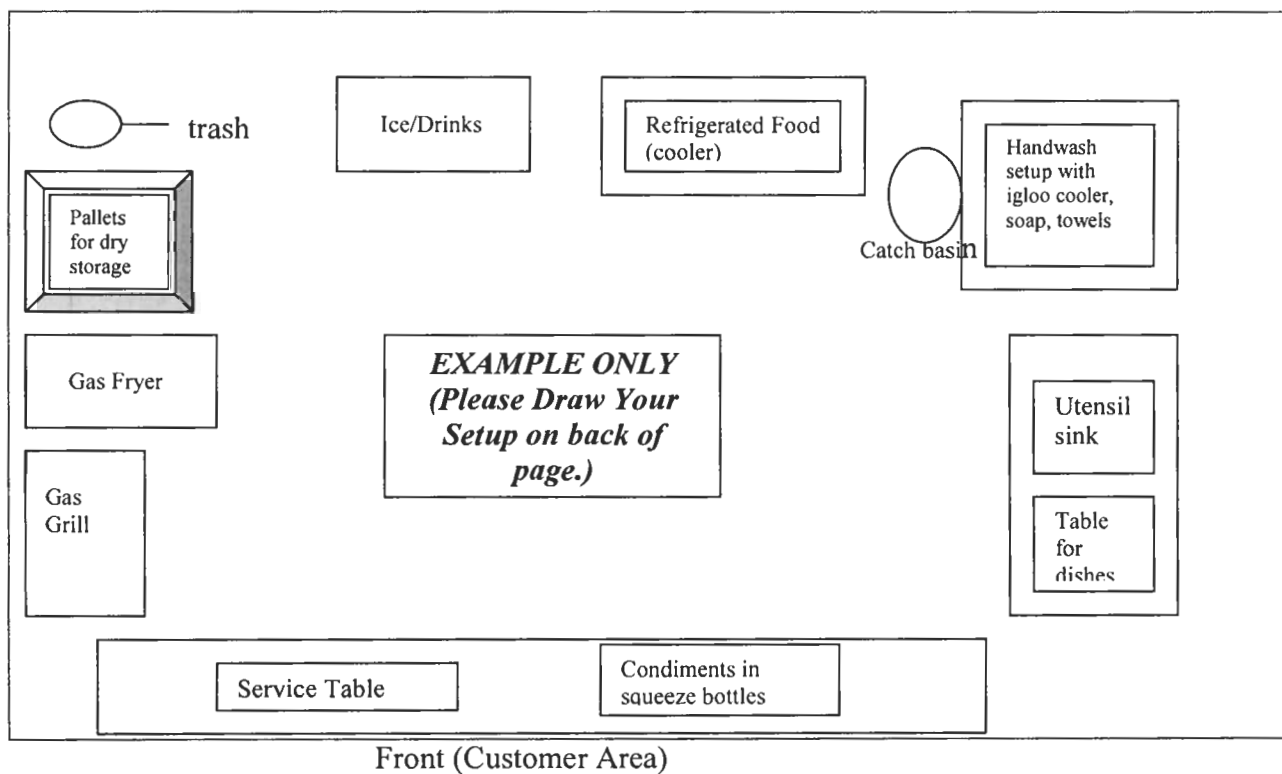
trash

Ice/Drinks

Refrigerated Food (cooler)

Handwash setup with igloo cooler, soap, towels

Catch basin

Pallets for dry storage

Gas Fryer

*EXAMPLE ONLY (Please Draw Your Setup on back of page.)*

Utensil sink

Gas Grill

Table for dishes

Service Table

Condiments in squeeze bottles

Front (Customer Area)